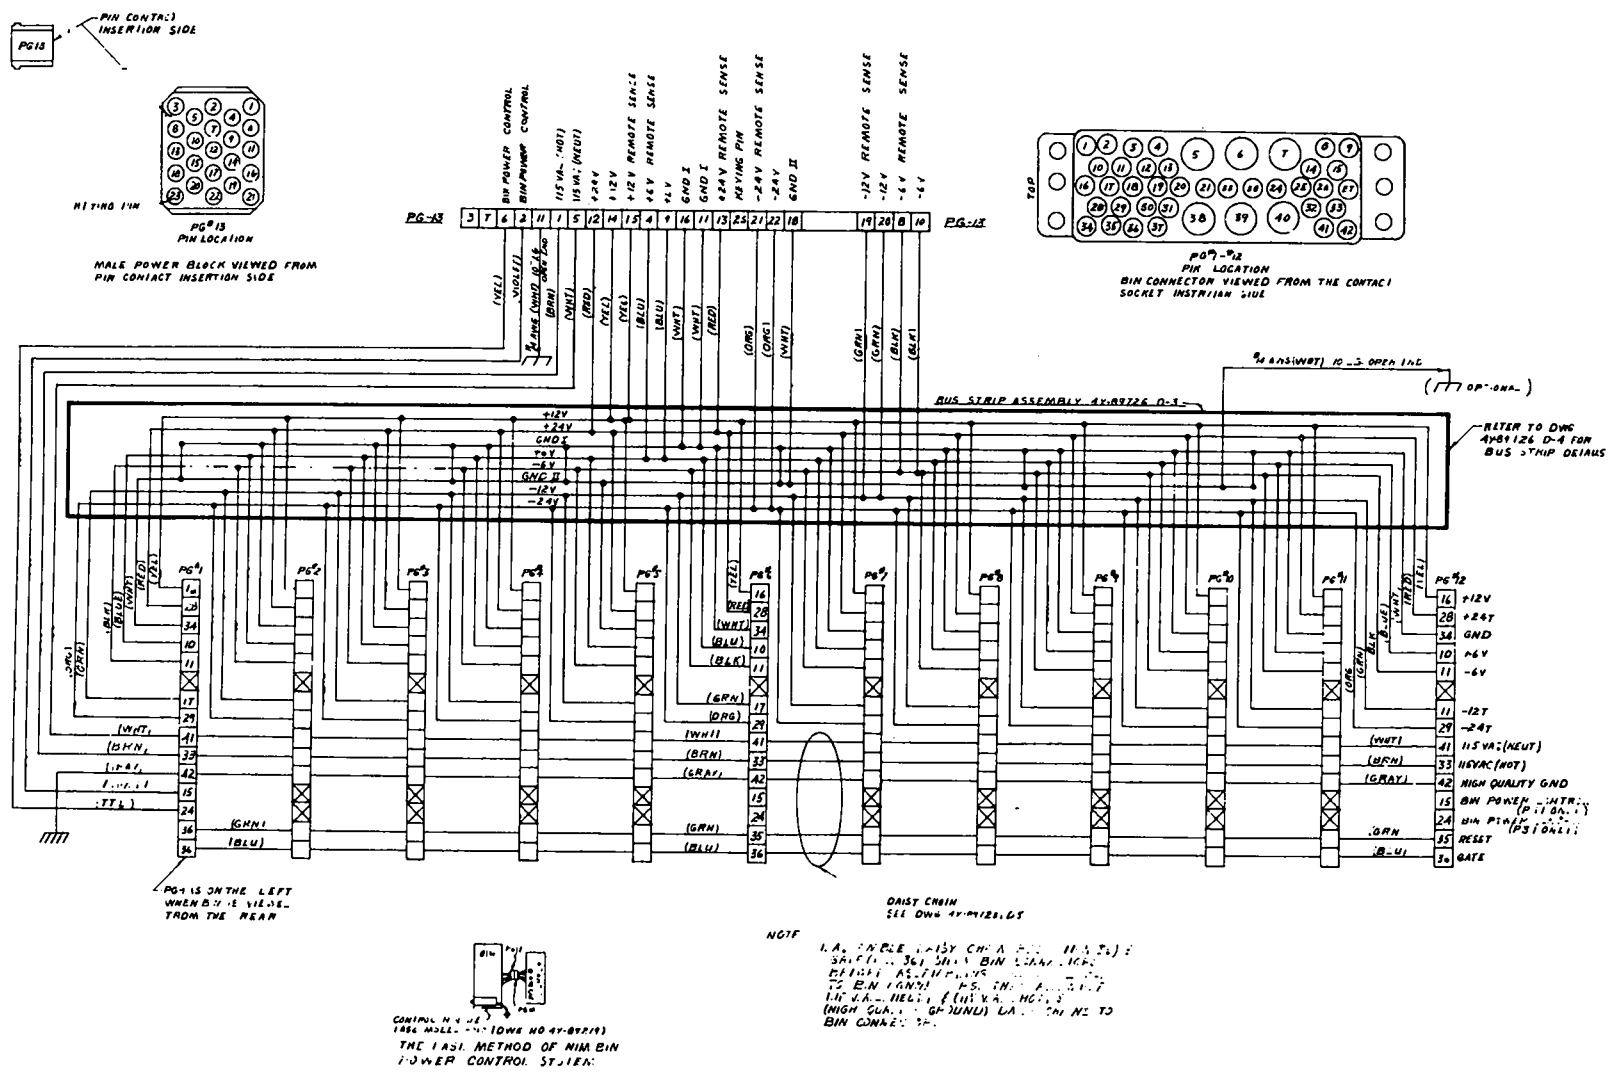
PG13

PIN CONTACT INSERTION SIDE

KEYING PIN

PG#13 PIN LOCATION

MALE POWER BLOCK VIEWED FROM PIN CONTACT INSERTION SIDE

BIN POWER CONTROL
BIN POWER CONTROL
115 VAC (HOT)
115 VAC (NEUT)
+24V
+12V REMOTE SENSE
+12V
+6V REMOTE SENSE
+6V
GND I
GND I
+24V REMOTE SENSE
KEYING PIN
-24V REMOTE SENSE
-24V
GND II
-12V REMOTE SENSE
-12V
-6V REMOTE SENSE
-6V

PG-13 | 3 | 7 | 6 | 2 | 11 | 1 | 5 | 12 | 14 | 15 | 4 | 9 | 16 | 11 | 13 | 25 | 21 | 22 | 18 | | 19 | 20 | 8 | 10 | PG-13

(YEL) (VIOLET) (WHT) (BRN) (WHT) (RED) (YEL) (YEL) (BLU) (BLU) (WHT) (WHT) (RED) (ORG) (ORG) (WHT) (GRN) (GRN) (BLK) (BLK)

TOP

PG#1-#12 PIN LOCATION
BIN CONNECTOR VIEWED FROM THE CONTACT SOCKET INSERTION SIDE

#14 AWS(WHT) 10 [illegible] OPEN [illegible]

OPTIONAL

BUS STRIP ASSEMBLY 4Y-89726 D-3

REFER TO DWG 4Y89126 D-4 FOR BUS STRIP DETAILS

+12V
+24V
GND I
+6V
-6V
GND II
-12V
-24V

PG#1 PG#2 PG#3 PG#4 PG#5 PG#6 PG#7 PG#8 PG#9 PG#10 PG#11 PG#12

16 +12V
28 +24V
34 GND
10 +6V
11 -6V
17
11 -12V
29 -24V
41 115 VAC(NEUT)
33 115VAC(HOT)
42 HIGH QUALITY GND
15 BIN POWER CONTROL (P1 ONLY)
24 BIN POWER CONTROL (P31 ONLY)
35 RESET
36 GATE

(WHT) (BRN) (GRAY) (GRN) (BLU) (ORG) (BLK) (BLUE) (RED) (YEL) (TTL)

PG#1 IS ON THE LEFT WHEN BIN IS VIEWED FROM THE REAR

DAISY CHAIN SEE DWG 4Y-89126 D5

NOTE
1. A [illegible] DAISY CHAIN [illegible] BIN CONNECTORS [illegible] TO BIN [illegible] 115 VAC (NEUT) & 115 VAC (HOT) & (HIGH QUALITY GROUND) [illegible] TO BIN CONNECTOR.

CONTROL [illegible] (DWG NO 4Y-89719)

THE LAST METHOD OF NIM BIN POWER CONTROL SYSTEM